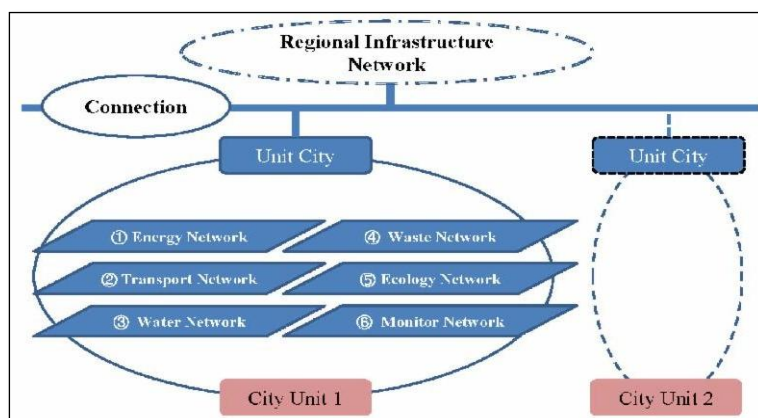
Regional Infrastructure Network

Connection

Unit City

Unit City

① Energy Network

④ Waste Network

② Transport Network

⑤ Ecology Network

③ Water Network

⑥ Monitor Network

City Unit 1

City Unit 2